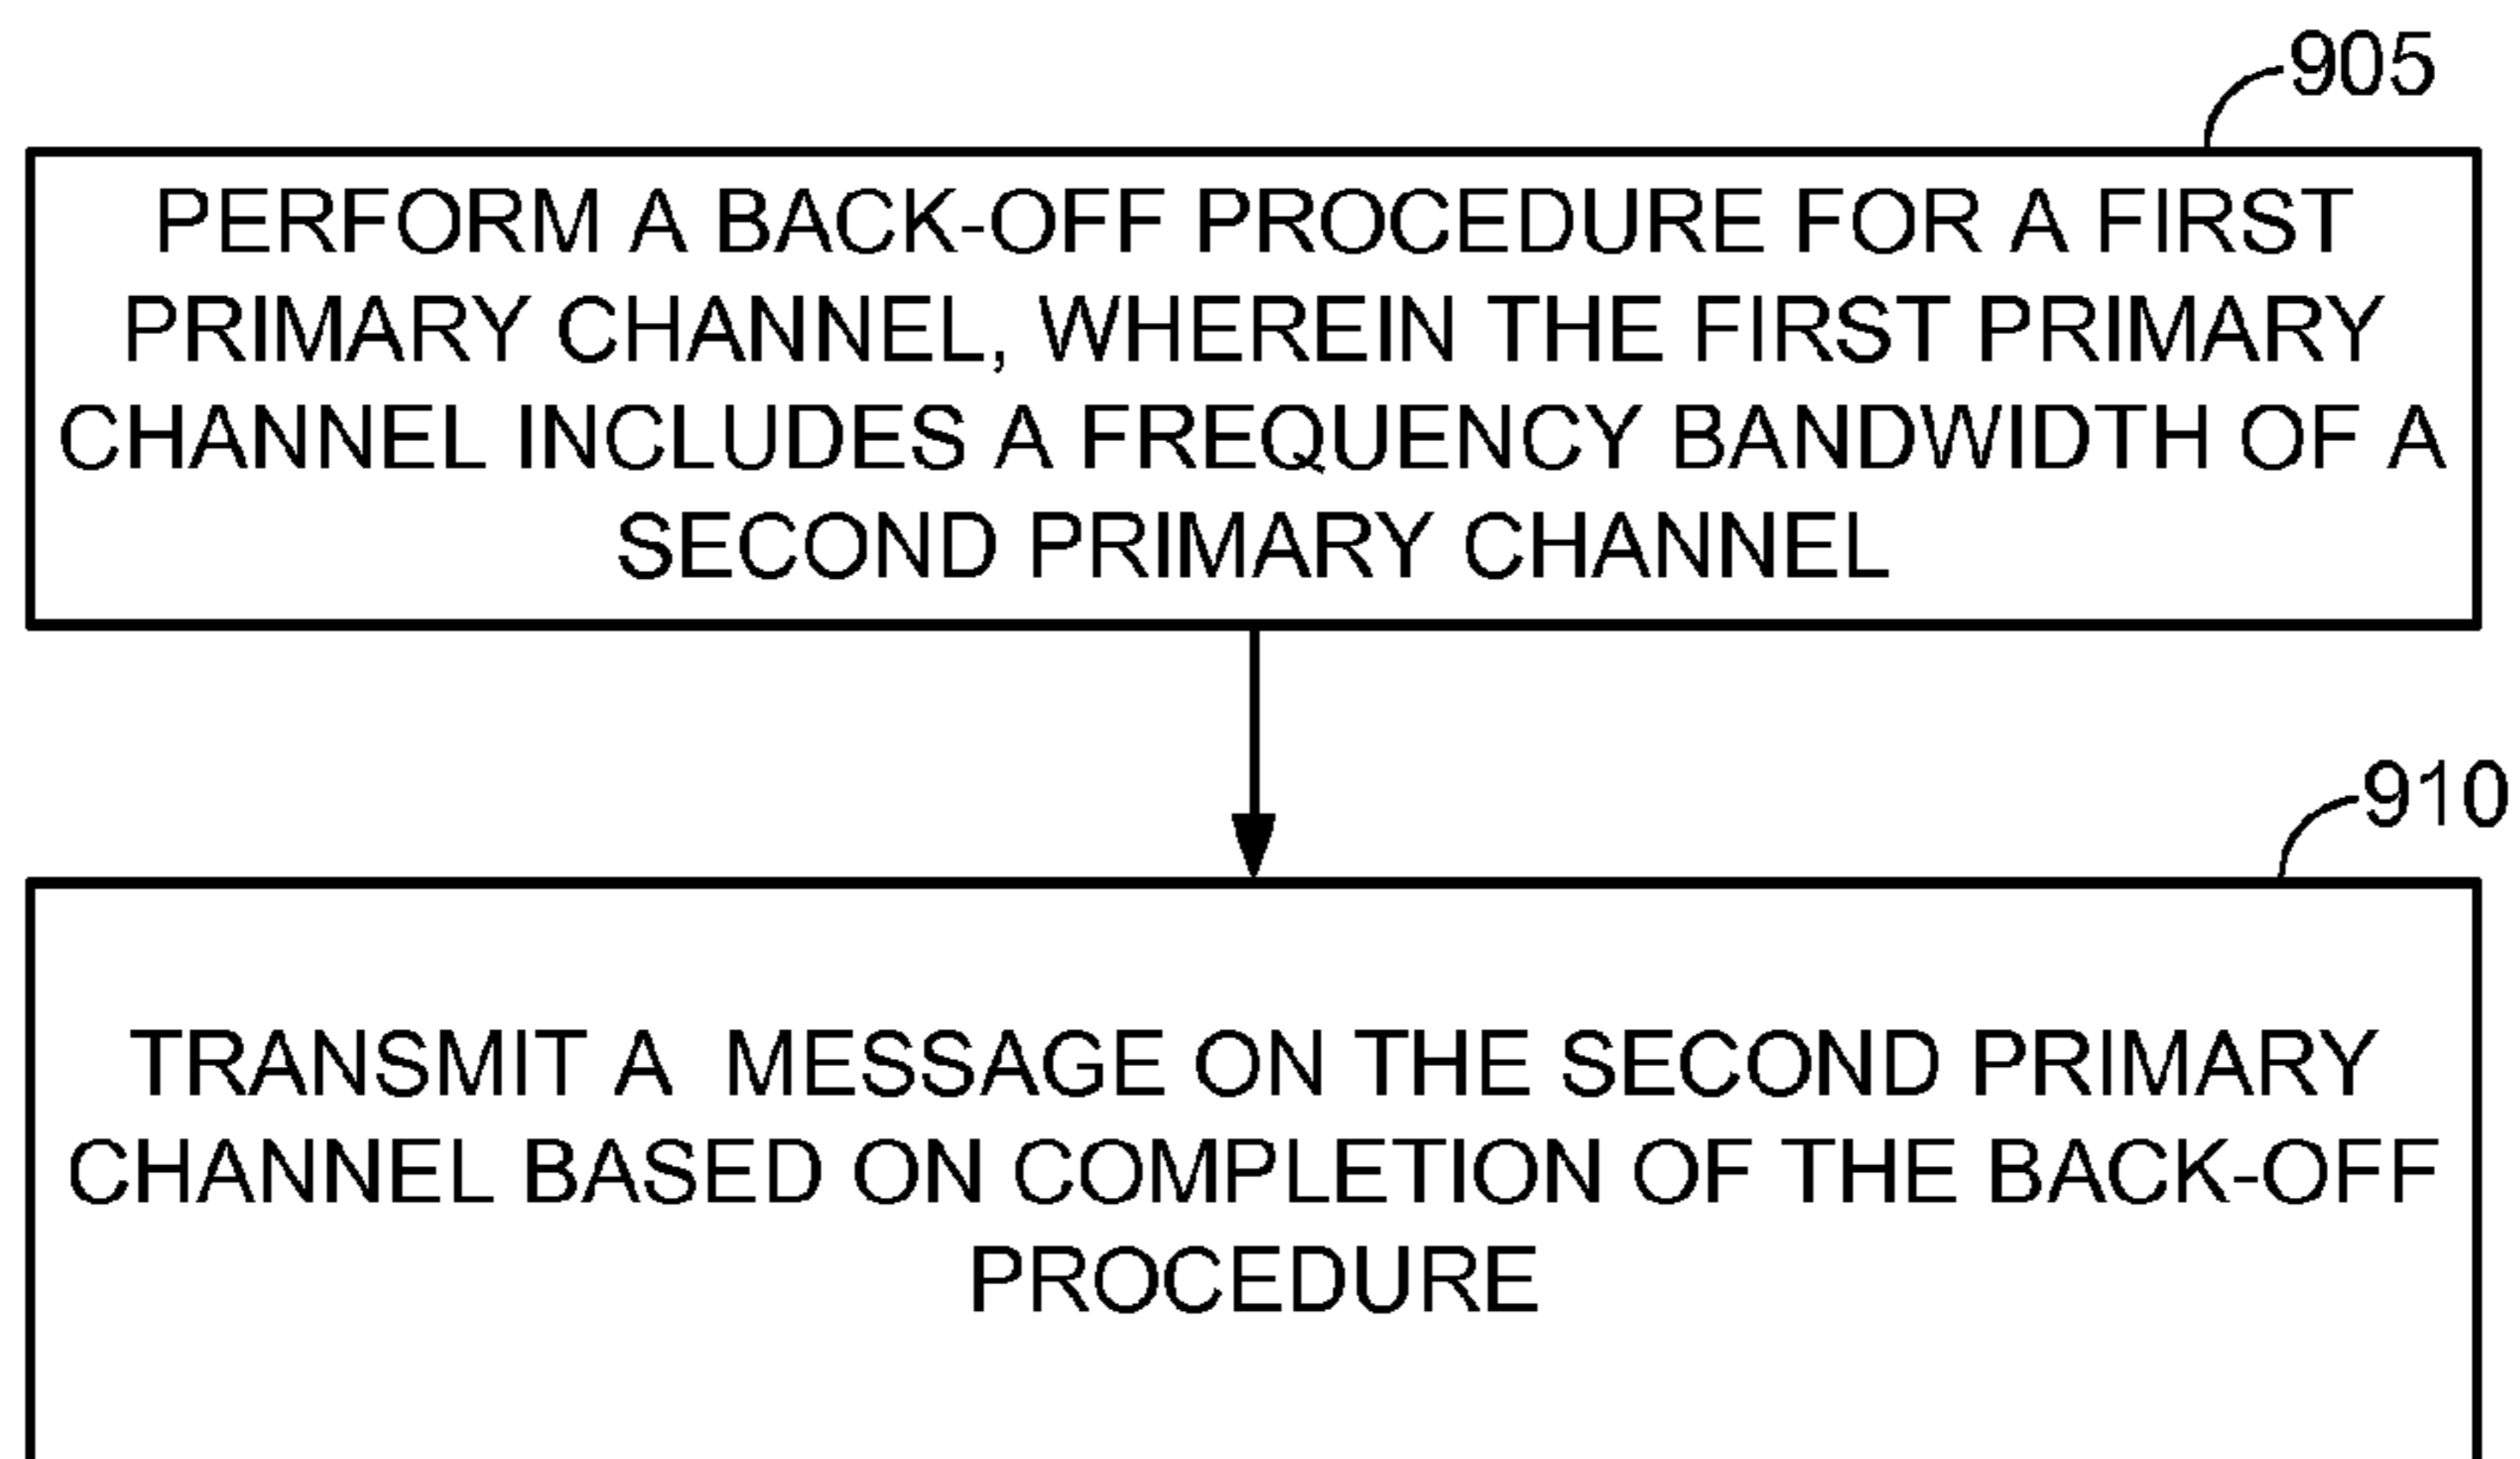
905

PERFORM A BACK-OFF PROCEDURE FOR A FIRST PRIMARY CHANNEL, WHEREIN THE FIRST PRIMARY CHANNEL INCLUDES A FREQUENCY BANDWIDTH OF A SECOND PRIMARY CHANNEL

910

TRANSMIT A MESSAGE ON THE SECOND PRIMARY CHANNEL BASED ON COMPLETION OF THE BACK-OFF PROCEDURE